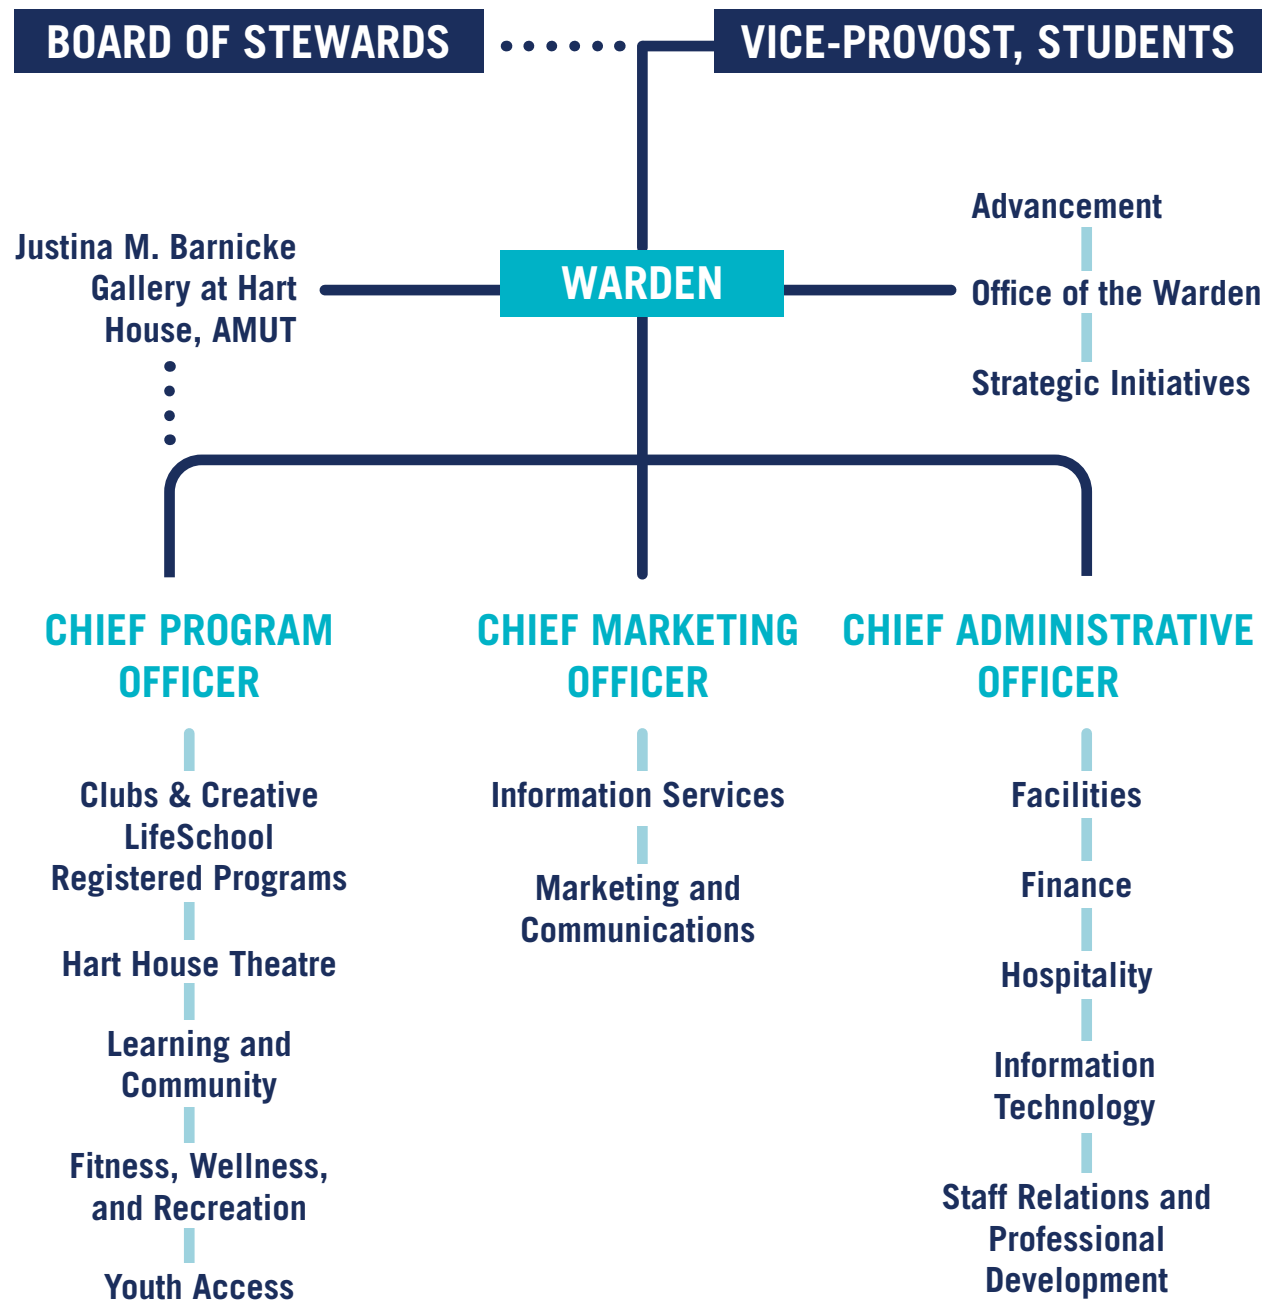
BOARD OF STEWARDS

VICE-PROVOST, STUDENTS

Justina M. Barnicke Gallery at Hart House, AMUT

WARDEN

Advancement

Office of the Warden

Strategic Initiatives

CHIEF PROGRAM OFFICER

Clubs & Creative LifeSchool Registered Programs

Hart House Theatre

Learning and Community

Fitness, Wellness, and Recreation

Youth Access

CHIEF MARKETING OFFICER

Information Services

Marketing and Communications

CHIEF ADMINISTRATIVE OFFICER

Facilities

Finance

Hospitality

Information Technology

Staff Relations and Professional Development